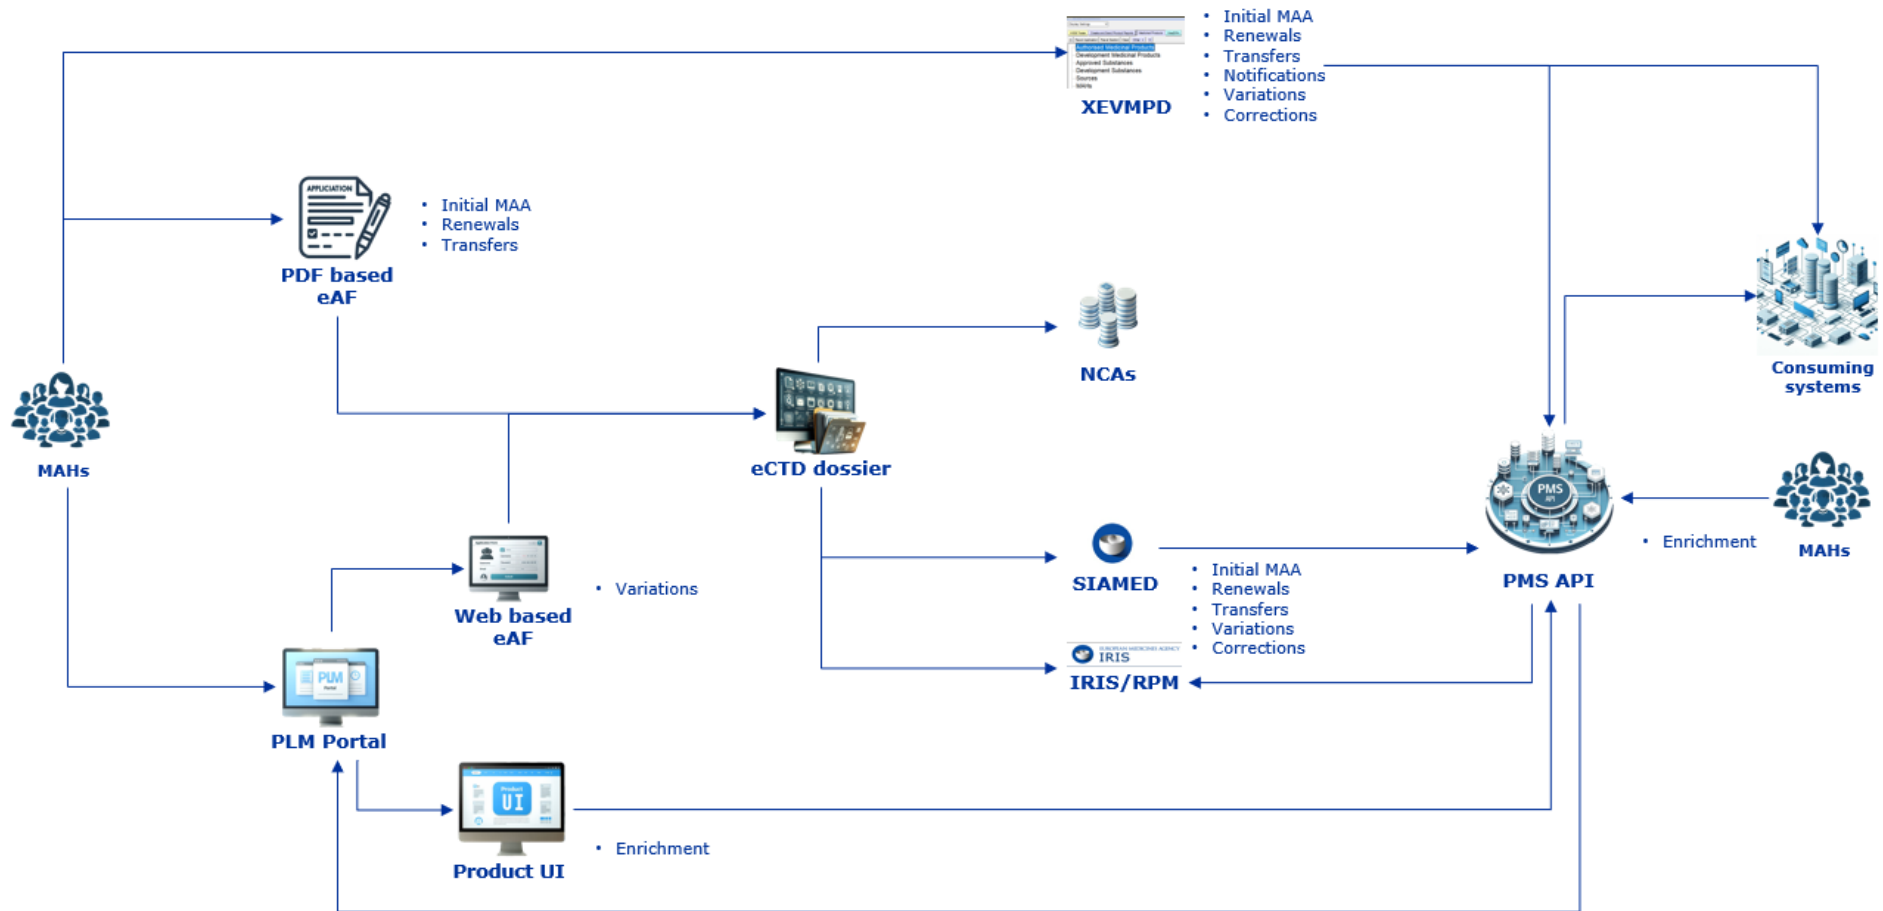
• Initial MAA
• Renewals
• Transfers
• Notifications
• Variations
• Corrections

XEVMPD

APPLICATION

PDF based eAF

• Initial MAA
• Renewals
• Transfers

NCAs

Consuming systems

MAHs

eCTD dossier

PMS

PMS API

• Enrichment

MAHs

SIAMED

• Initial MAA
• Renewals
• Transfers
• Variations
• Corrections

Web based eAF

• Variations

IRIS

IRIS/RPM

PLM

PLM Portal

UI

Product UI

• Enrichment